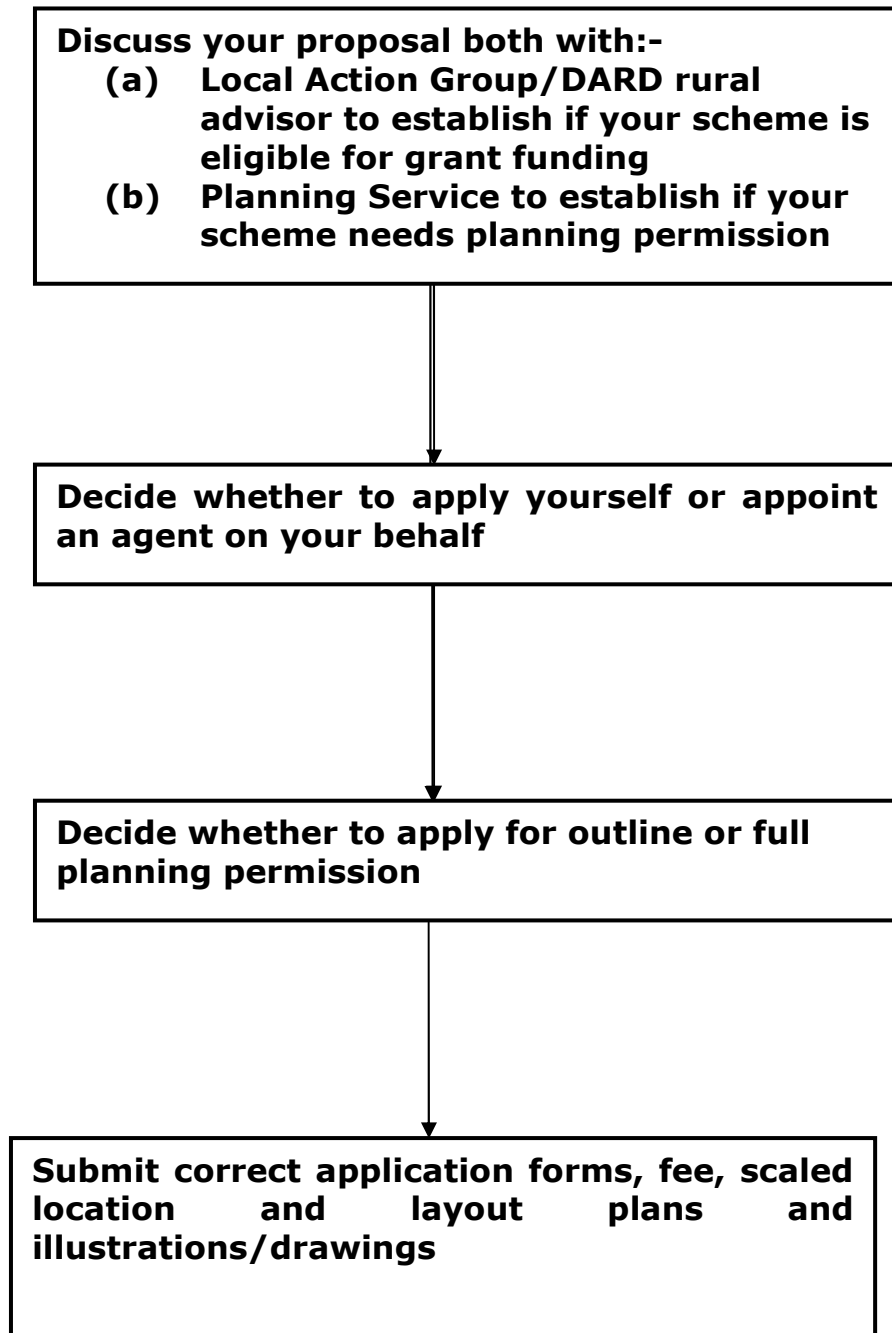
Discuss your proposal both with:-
(a) Local Action Group/DARD rural advisor to establish if your scheme is eligible for grant funding
(b) Planning Service to establish if your scheme needs planning permission

Decide whether to apply yourself or appoint an agent on your behalf

Decide whether to apply for outline or full planning permission

Submit correct application forms, fee, scaled location and layout plans and illustrations/drawings